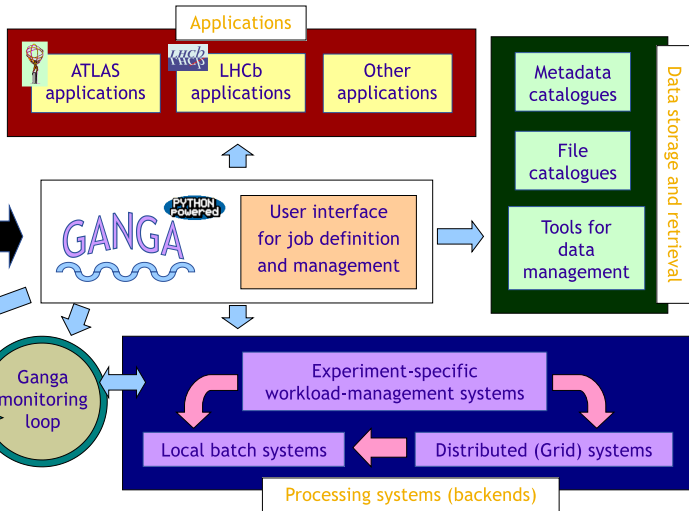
Applications

ATLAS applications

LHCb applications

Other applications

Metadata catalogues

File catalogues

Tools for data management

Data storage and retrieval

PYTHON powered

GANGA

User interface for job definition and management

Ganga monitoring loop

Experiment-specific workload-management systems

Local batch systems

Distributed (Grid) systems

Processing systems (backends)